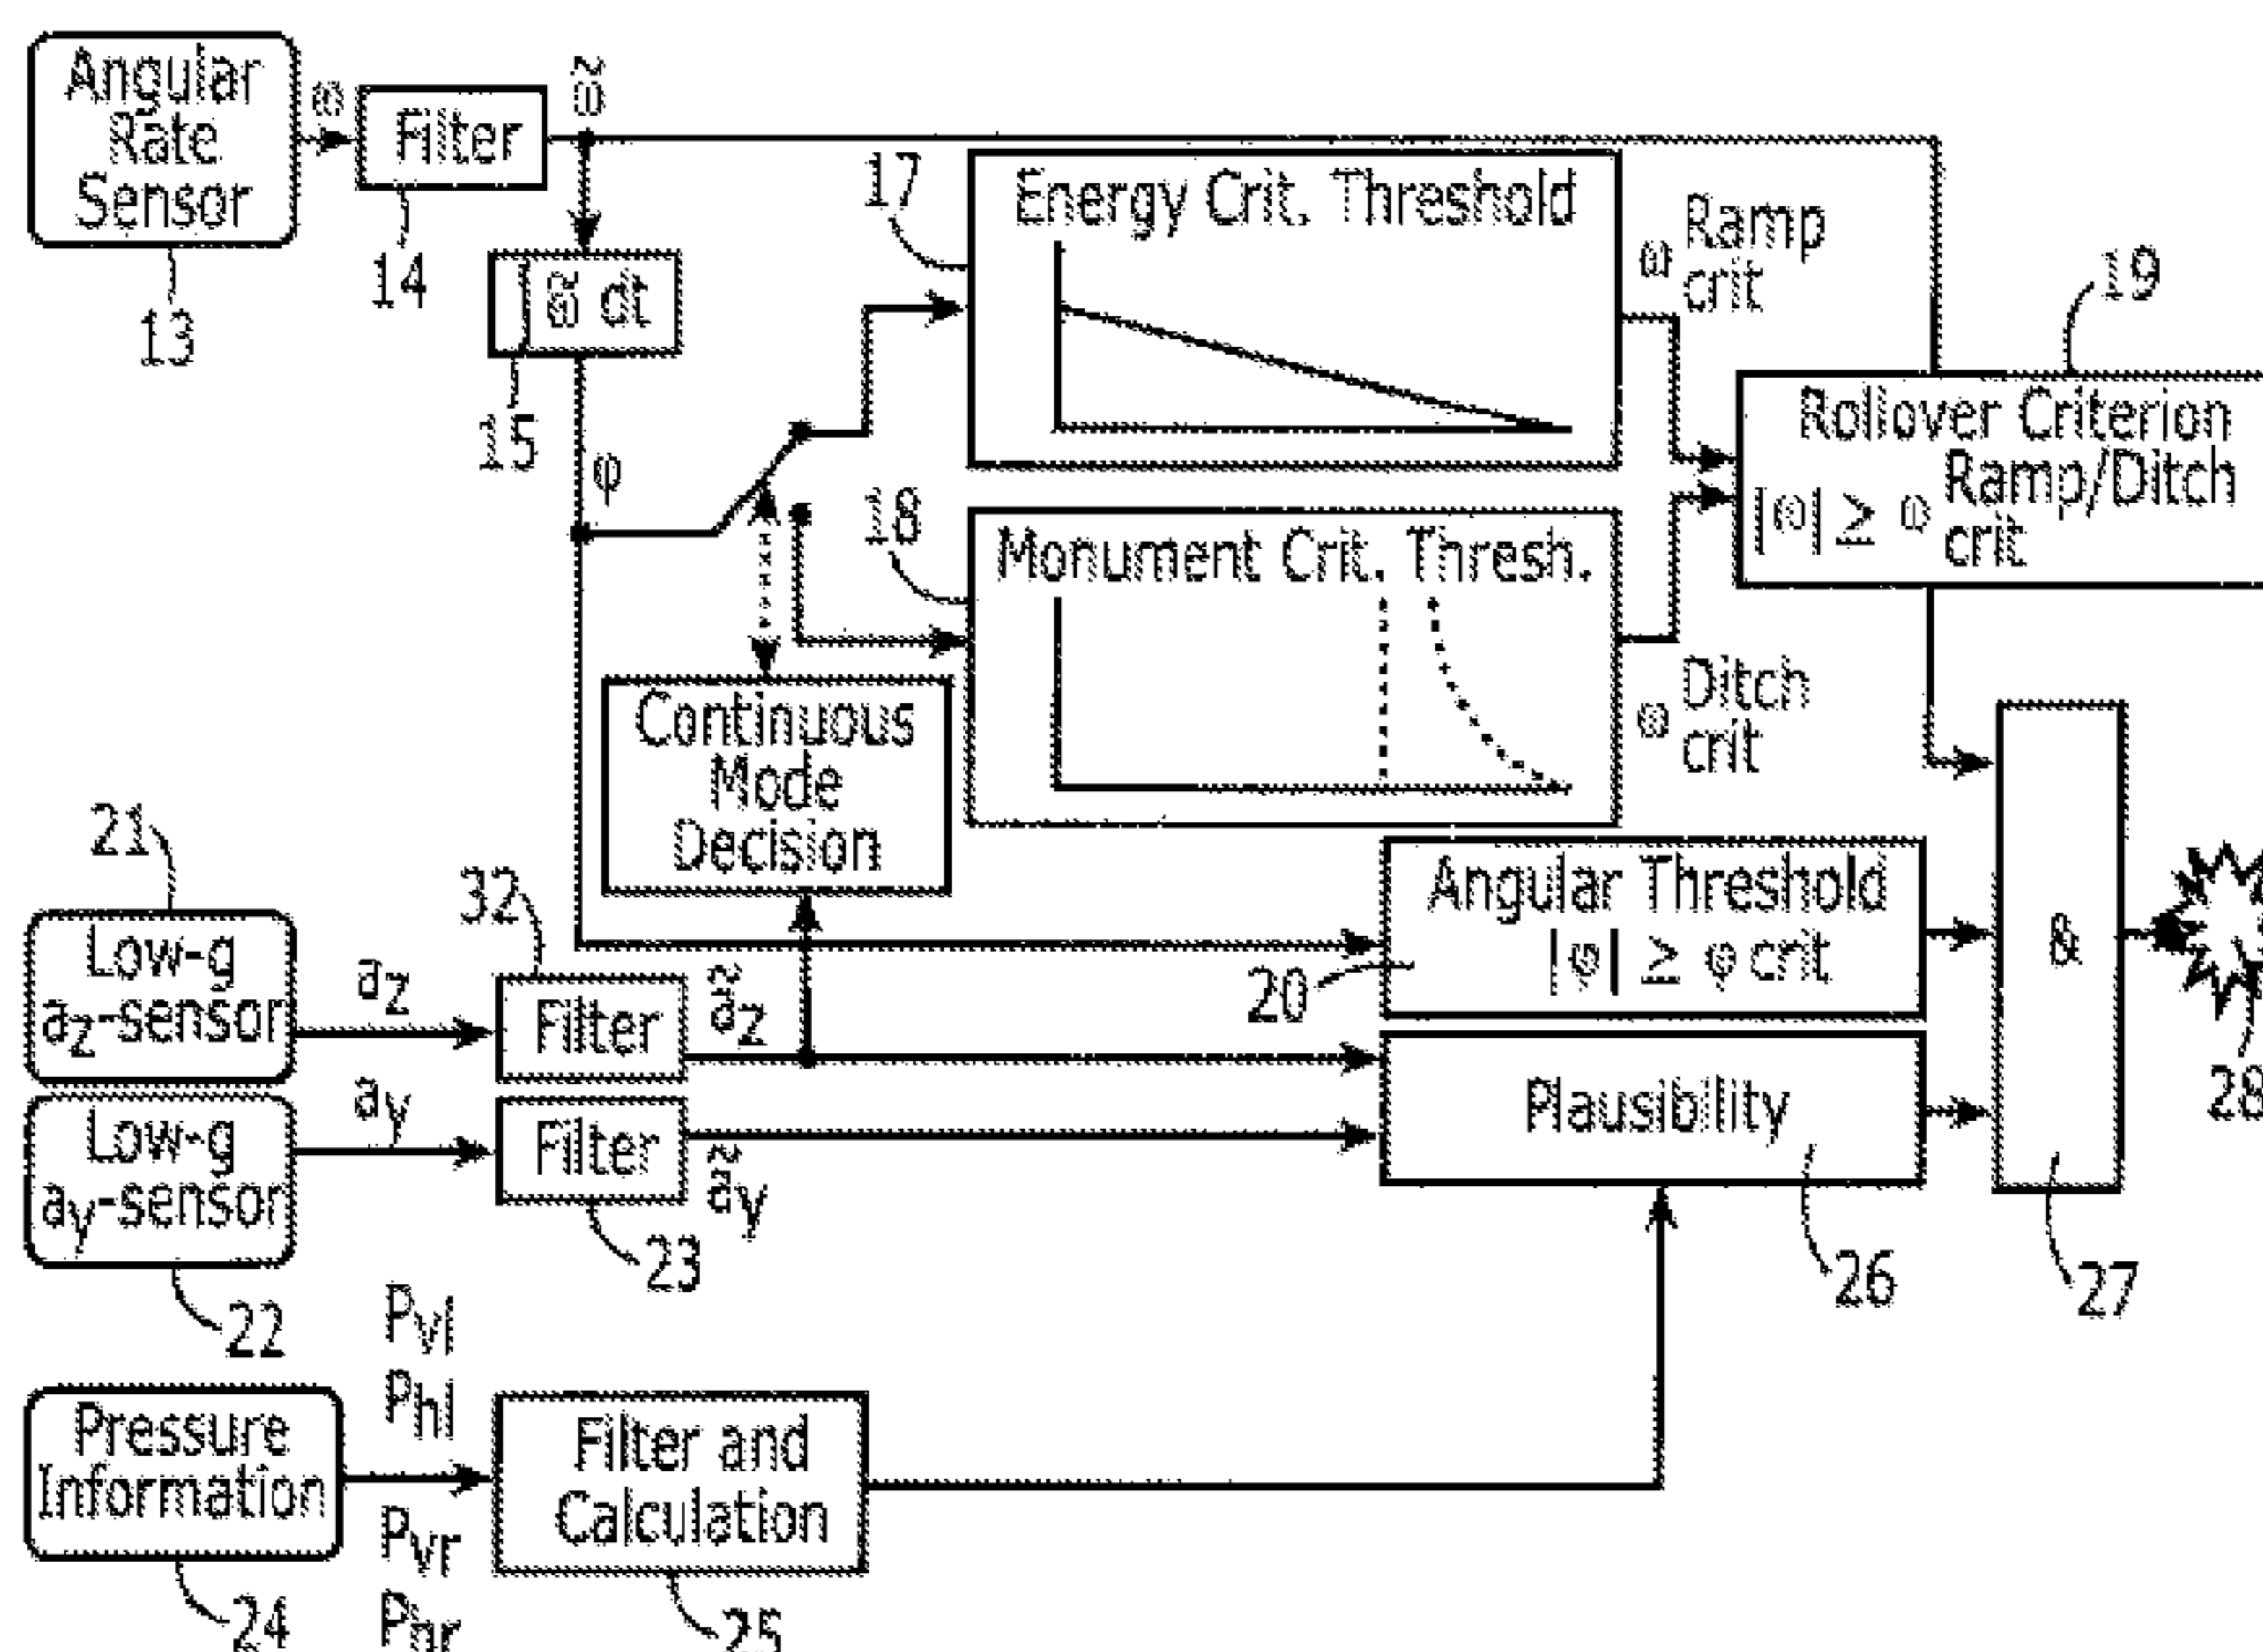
Angular Rate Sensor
13
$\omega$
Filter
14
$\tilde{\omega}$
$\int \tilde{\omega}\, dt$
15
$\varphi$
17
Energy Crit. Threshold
$\omega^{Ramp}_{crit}$
19
Rollover Criterion
$|\omega| \geq \omega^{Ramp/Ditch}_{crit}$
18
Monument Crit. Thresh.
$\omega^{Ditch}_{crit}$
Continuous Mode Decision
21
Low-g $a_Z$-sensor
$a_Z$
32
Filter
$\tilde{a}_Z$
Angular Threshold
$|\varphi| \geq \varphi$ crit
20
&
28
Plausibility
Low-g $a_Y$-sensor
$a_Y$
Filter
$\tilde{a}_Y$
23
22
26
27
Pressure Information
24
$P_{vl}$
$P_{hl}$
$P_{vr}$
$P_{hr}$
Filter and Calculation
25